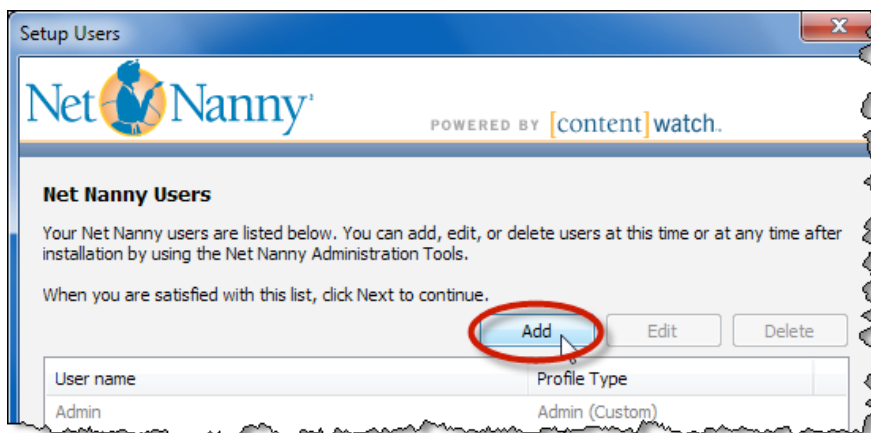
Setup Users

Net Nanny®

POWERED BY [content]watch.

Net Nanny Users

Your Net Nanny users are listed below. You can add, edit, or delete users at this time or at any time after installation by using the Net Nanny Administration Tools.

When you are satisfied with this list, click Next to continue.

Add Edit Delete

| User name | Profile Type |
|---|---|
| Admin | Admin (Custom) |